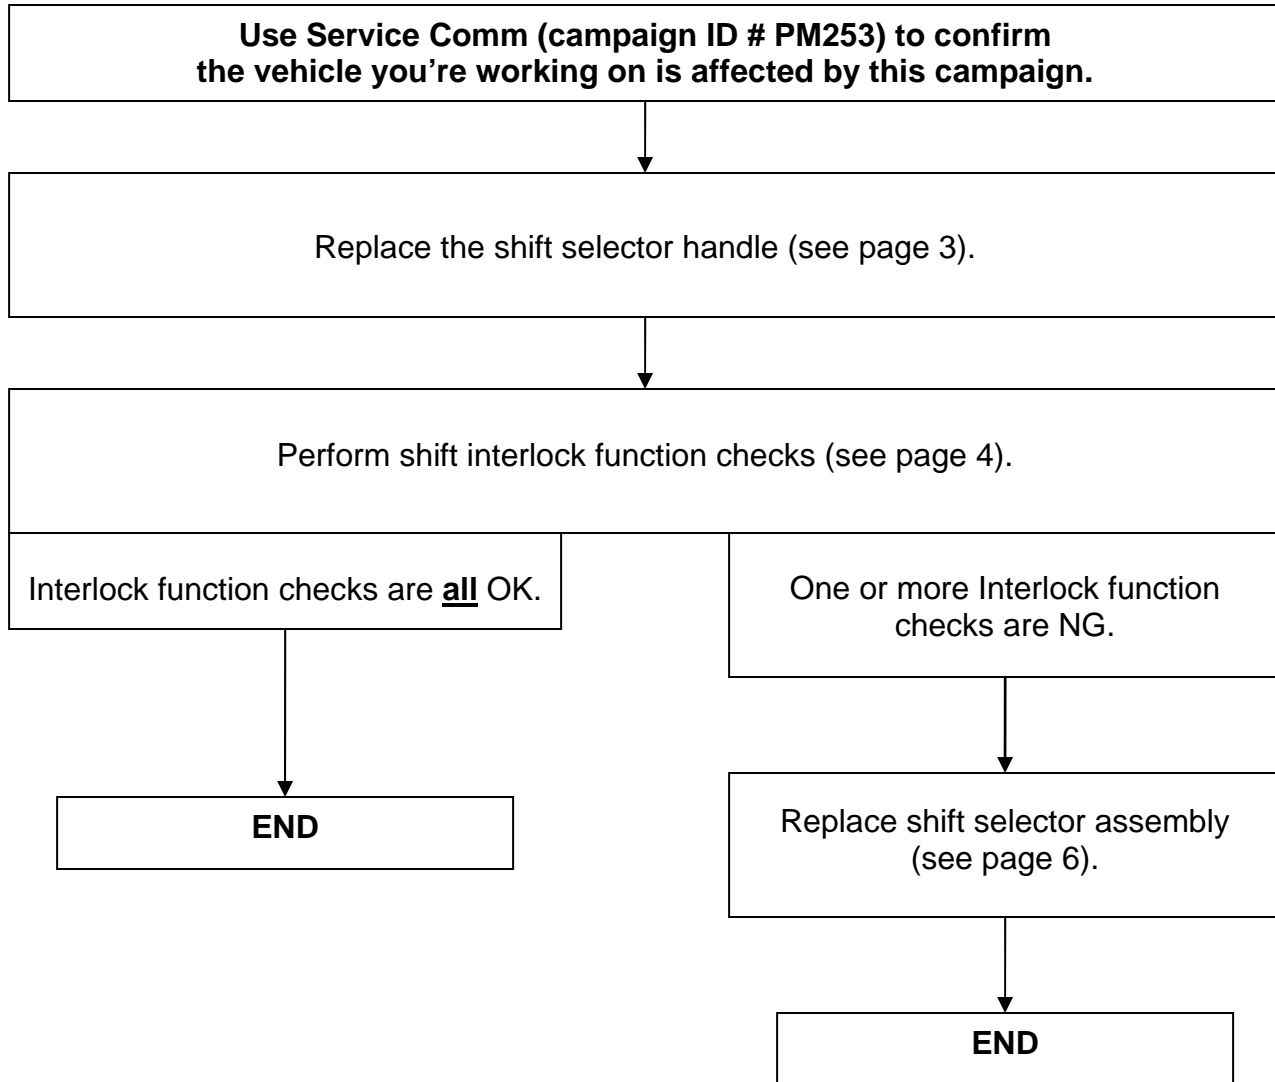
**Use Service Comm (campaign ID # PM253) to confirm the vehicle you're working on is affected by this campaign.**

Replace the shift selector handle (see page 3).

Perform shift interlock function checks (see page 4).

Interlock function checks are **all** OK.

**END**

One or more Interlock function checks are NG.

Replace shift selector assembly (see page 6).

**END**